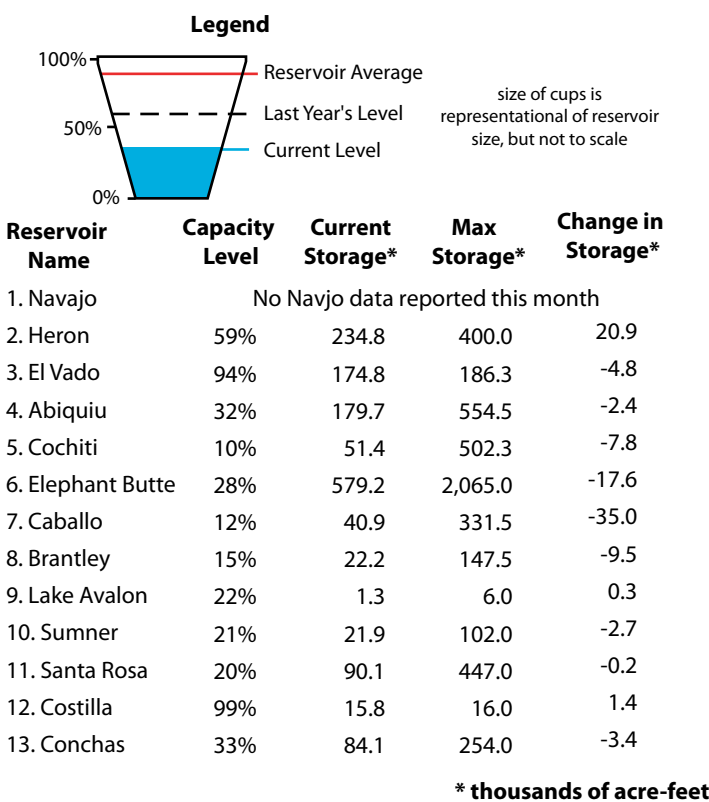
Legend

100%
50%
0%

Reservoir Average
Last Year's Level
Current Level

size of cups is representational of reservoir size, but not to scale

| Reservoir Name | Capacity Level | Current Storage* | Max Storage* | Change in Storage* |
|---|---|---|---|---|
| 1. Navajo | No Navjo data reported this month | | | |
| 2. Heron | 59% | 234.8 | 400.0 | 20.9 |
| 3. El Vado | 94% | 174.8 | 186.3 | -4.8 |
| 4. Abiquiu | 32% | 179.7 | 554.5 | -2.4 |
| 5. Cochiti | 10% | 51.4 | 502.3 | -7.8 |
| 6. Elephant Butte | 28% | 579.2 | 2,065.0 | -17.6 |
| 7. Caballo | 12% | 40.9 | 331.5 | -35.0 |
| 8. Brantley | 15% | 22.2 | 147.5 | -9.5 |
| 9. Lake Avalon | 22% | 1.3 | 6.0 | 0.3 |
| 10. Sumner | 21% | 21.9 | 102.0 | -2.7 |
| 11. Santa Rosa | 20% | 90.1 | 447.0 | -0.2 |
| 12. Costilla | 99% | 15.8 | 16.0 | 1.4 |
| 13. Conchas | 33% | 84.1 | 254.0 | -3.4 |

* thousands of acre-feet